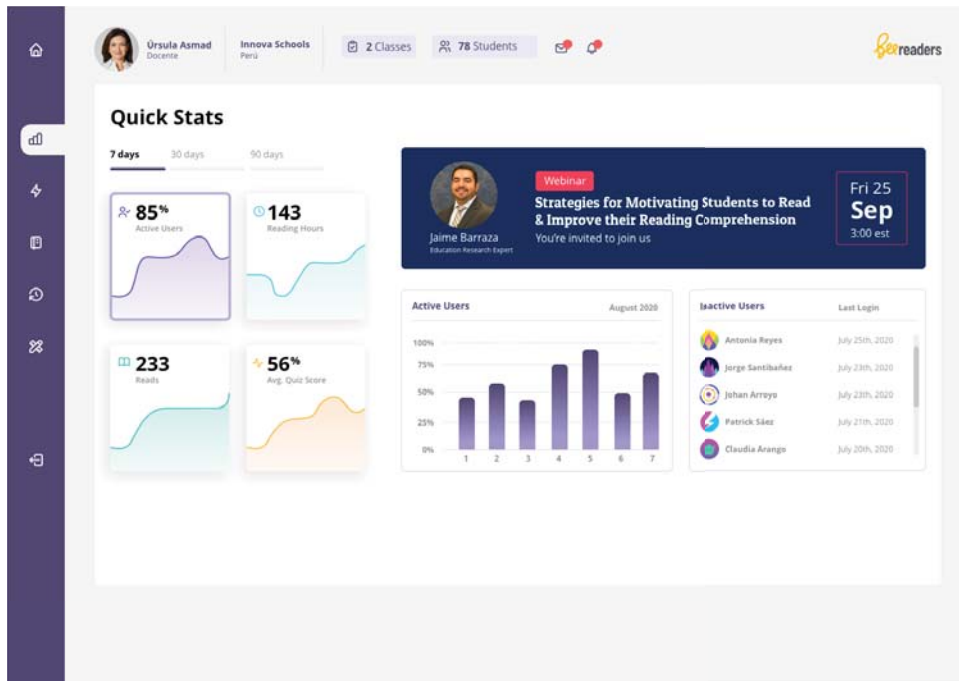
Úrsula Asmad
Docente

Innova Schools
Perú

2 Classes

78 Students

Beereaders

Quick Stats

7 days 30 days 90 days

85%
Active Users

143
Reading Hours

233
Reads

56%
Avg. Quiz Score

Webinar
Strategies for Motivating Students to Read & Improve their Reading Comprehension
You're invited to join us

Jaime Barraza
Education Research Expert

Fri 25
Sep
3:00 est

Active Users
August 2020

100%
75%
50%
25%
0%

1 2 3 4 5 6 7

Inactive Users
Last Login

| | |
|---|---|
| Antonia Reyes | July 25th, 2020 |
| Jorge Santibañez | July 23th, 2020 |
| Johan Arroyo | July 23th, 2020 |
| Patrick Sáez | July 21th, 2020 |
| Claudia Arango | July 20th, 2020 |